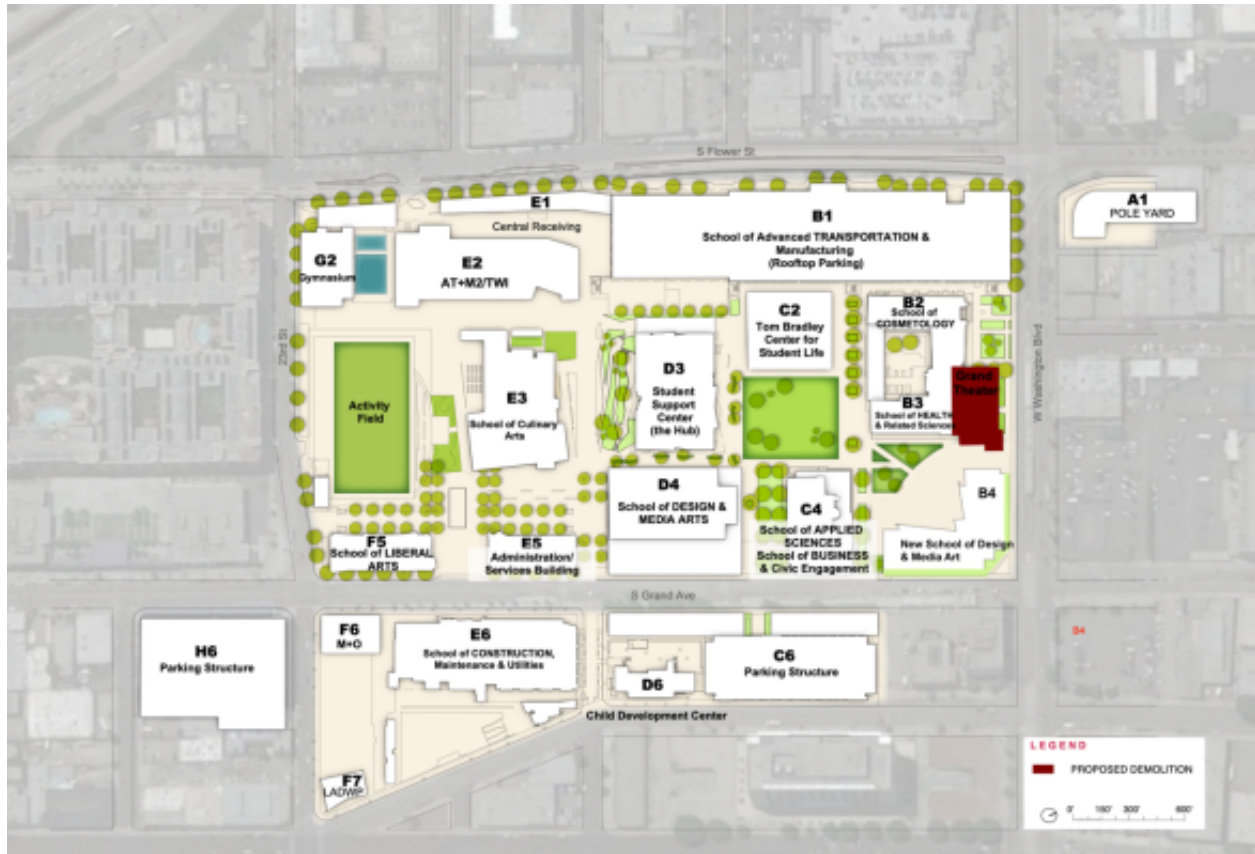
S Flower St

E1
Central Receiving

B1
School of Advanced TRANSPORTATION & Manufacturing
(Rooftop Parking)

A1
POLE YARD

G2
Gymnasium

E2
AT+M2/TWI

23rd St

C2
Tom Bradley Center for Student Life

B2
School of COSMETOLOGY

Activity Field

E3
School of Culinary Arts

D3
Student Support Center
(the Hub)

Grand Theater

B3
School of HEALTH & Related Sciences

W Washington Blvd

D4
School of DESIGN & MEDIA ARTS

C4
School of APPLIED SCIENCES
School of BUSINESS & Civic Engagement

B4
New School of Design & Media Art

F5
School of LIBERAL ARTS

E5
Administration/ Services Building

S Grand Ave

H6
Parking Structure

F6
M+O

E6
School of CONSTRUCTION, Maintenance & Utilities

D6

C6
Parking Structure

Child Development Center

B4

F7
LADWP

LEGEND
PROPOSED DEMOLITION

0' 150' 300' 600'